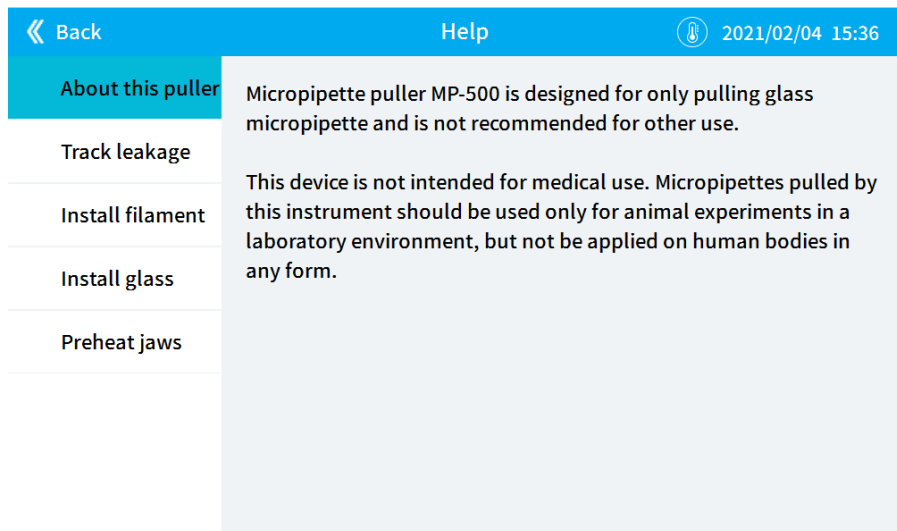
Back

Help

2021/02/04 15:36

About this puller

Track leakage

Install filament

Install glass

Preheat jaws

Micropipette puller MP-500 is designed for only pulling glass micropipette and is not recommended for other use.

This device is not intended for medical use. Micropipettes pulled by this instrument should be used only for animal experiments in a laboratory environment, but not be applied on human bodies in any form.